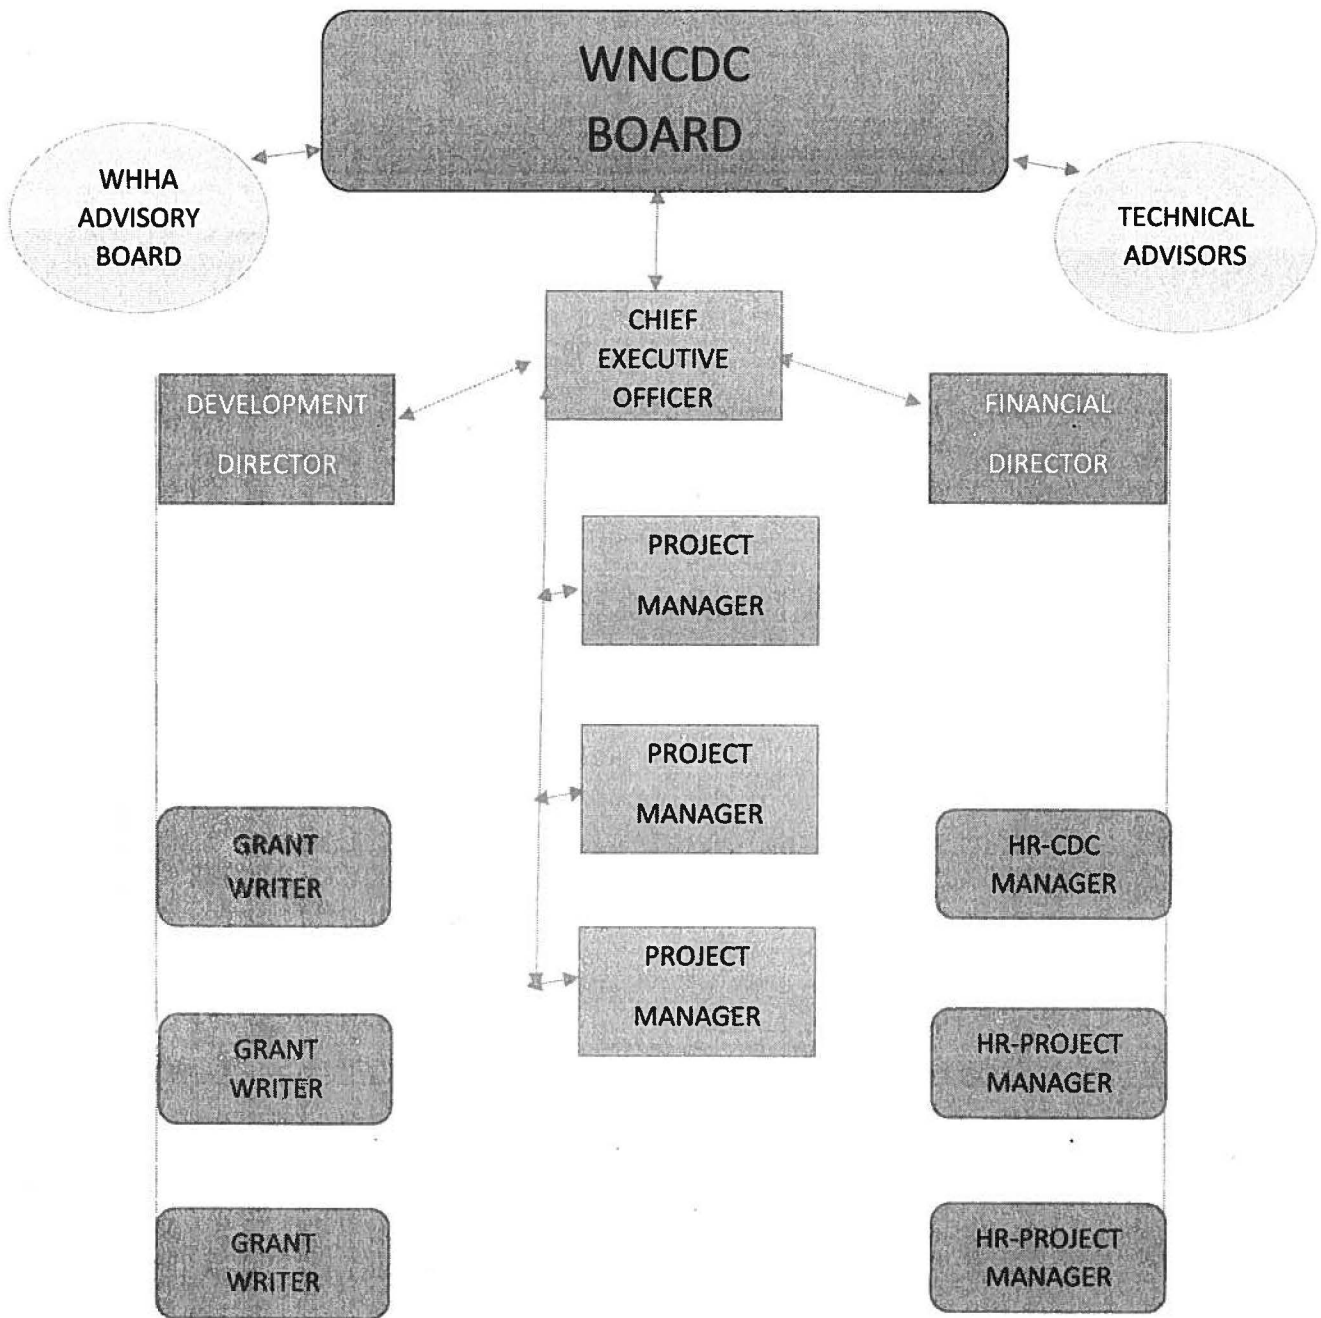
WNCDC
BOARD

WHHA
ADVISORY
BOARD

TECHNICAL
ADVISORS

CHIEF
EXECUTIVE
OFFICER

DEVELOPMENT
DIRECTOR

FINANCIAL
DIRECTOR

PROJECT
MANAGER

PROJECT
MANAGER

PROJECT
MANAGER

GRANT
WRITER

GRANT
WRITER

GRANT
WRITER

HR-CDC
MANAGER

HR-PROJECT
MANAGER

HR-PROJECT
MANAGER